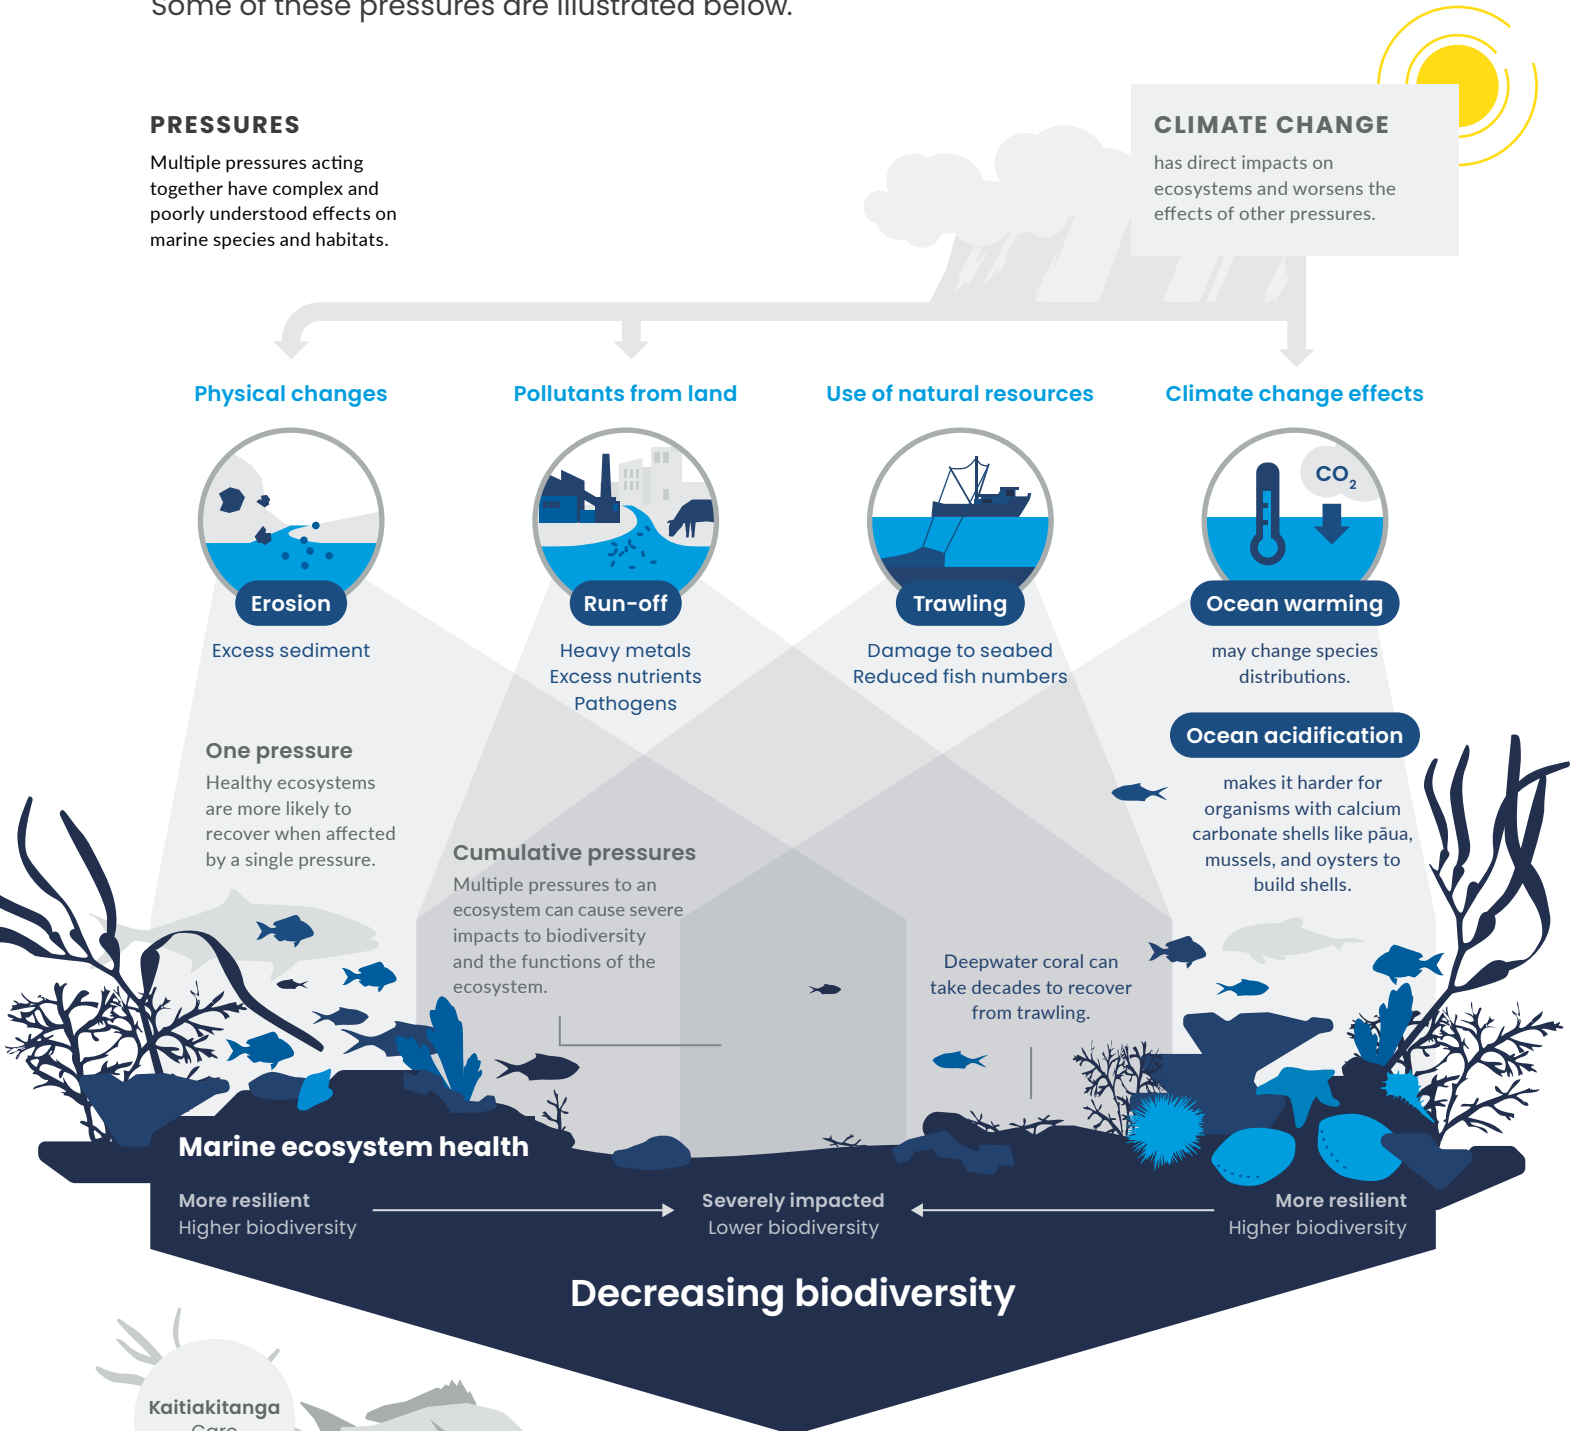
Some of these pressures are illustrated below.

PRESSURES

Multiple pressures acting together have complex and poorly understood effects on marine species and habitats.

CLIMATE CHANGE

has direct impacts on ecosystems and worsens the effects of other pressures.

Physical changes

Pollutants from land

Use of natural resources

Climate change effects

$CO_2$

Erosion

Excess sediment

Run-off

Heavy metals
Excess nutrients
Pathogens

Trawling

Damage to seabed
Reduced fish numbers

Ocean warming

may change species distributions.

Ocean acidification

makes it harder for organisms with calcium carbonate shells like pāua, mussels, and oysters to build shells.

One pressure

Healthy ecosystems are more likely to recover when affected by a single pressure.

Cumulative pressures

Multiple pressures to an ecosystem can cause severe impacts to biodiversity and the functions of the ecosystem.

Deepwater coral can take decades to recover from trawling.

Marine ecosystem health

More resilient
Higher biodiversity

Severely impacted
Lower biodiversity

More resilient
Higher biodiversity

Decreasing biodiversity

Kaitiakitanga
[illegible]